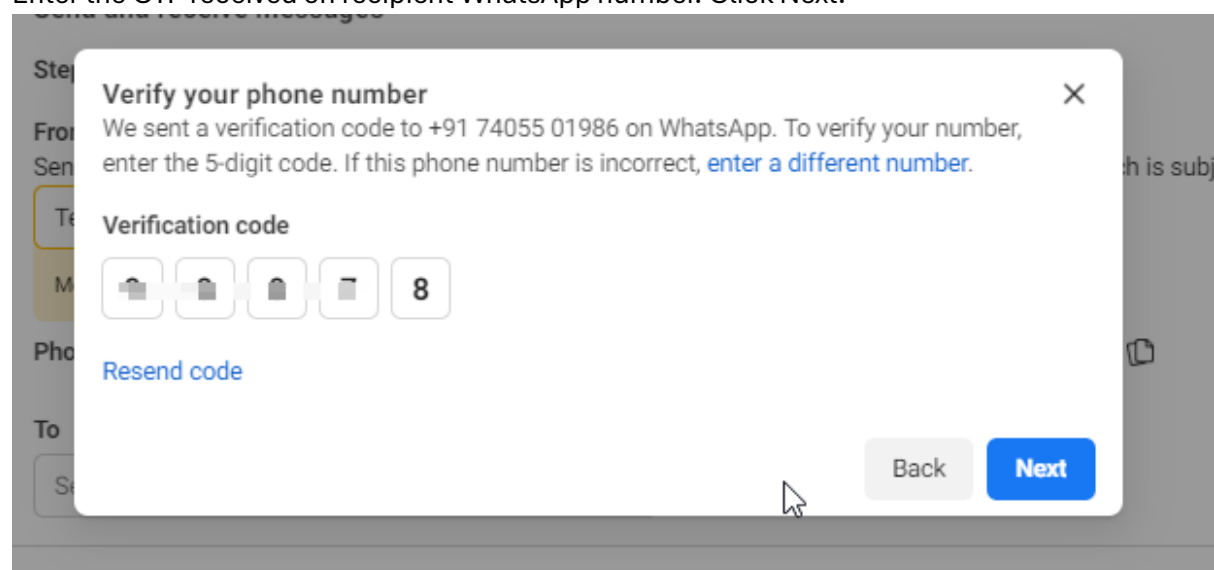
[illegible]

Step

From
Sen

Te

M

Pho

To
Se

h is subj

Verify your phone number
We sent a verification code to +91 74055 01986 on WhatsApp. To verify your number, enter the 5-digit code. If this phone number is incorrect, enter a different number.

Verification code

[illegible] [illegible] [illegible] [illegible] 8

Resend code

Back
Next